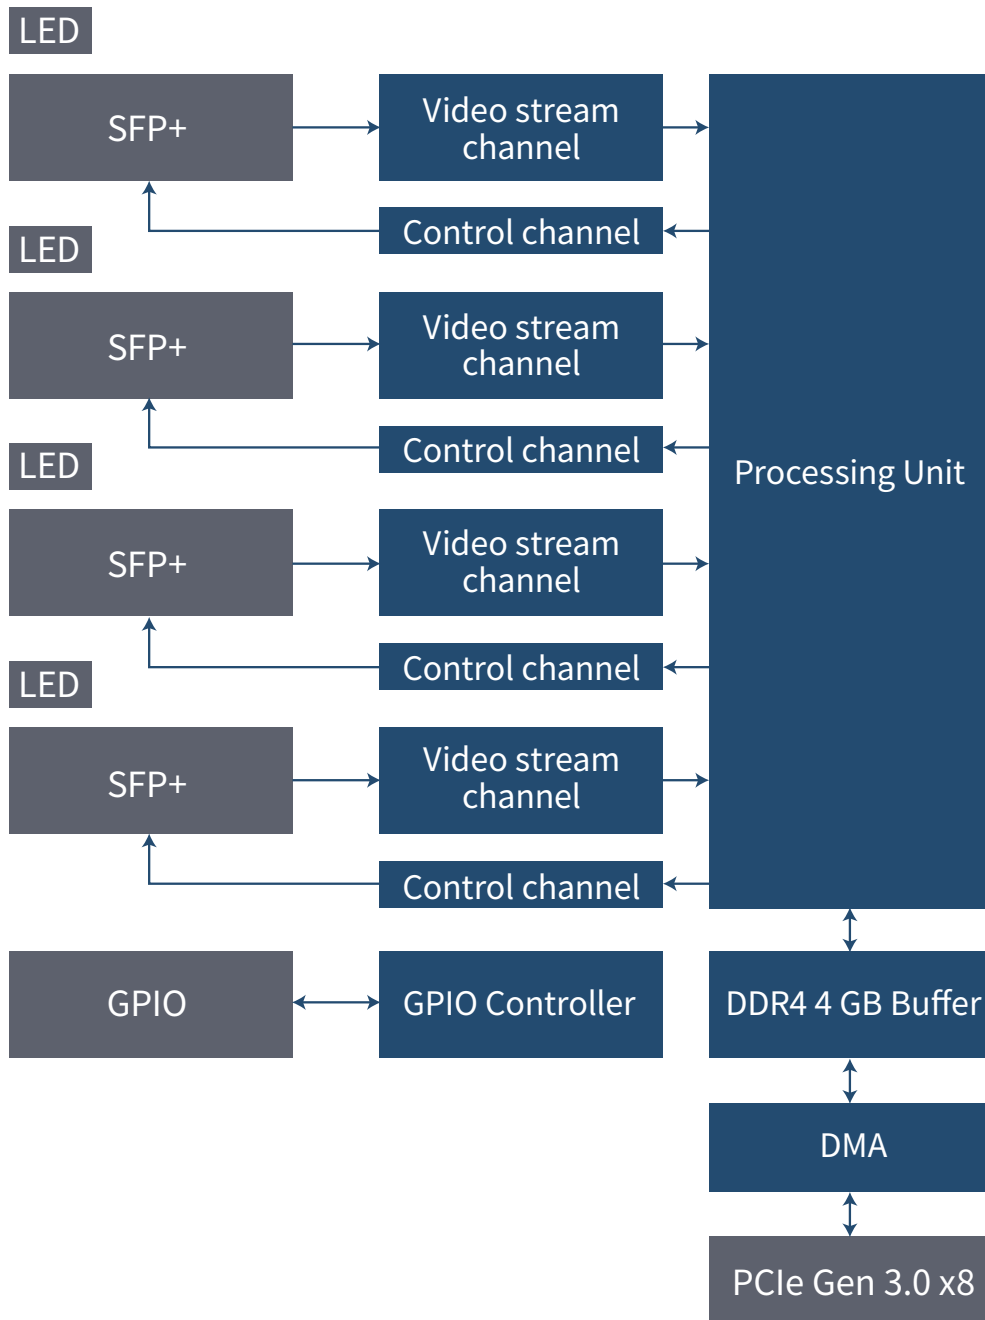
LED

SFP+

Video stream channel

Control channel

LED

SFP+

Video stream channel

Control channel

LED

SFP+

Video stream channel

Control channel

LED

SFP+

Video stream channel

Control channel

Processing Unit

GPIO

GPIO Controller

DDR4 4 GB Buffer

DMA

PCIe Gen 3.0 x8